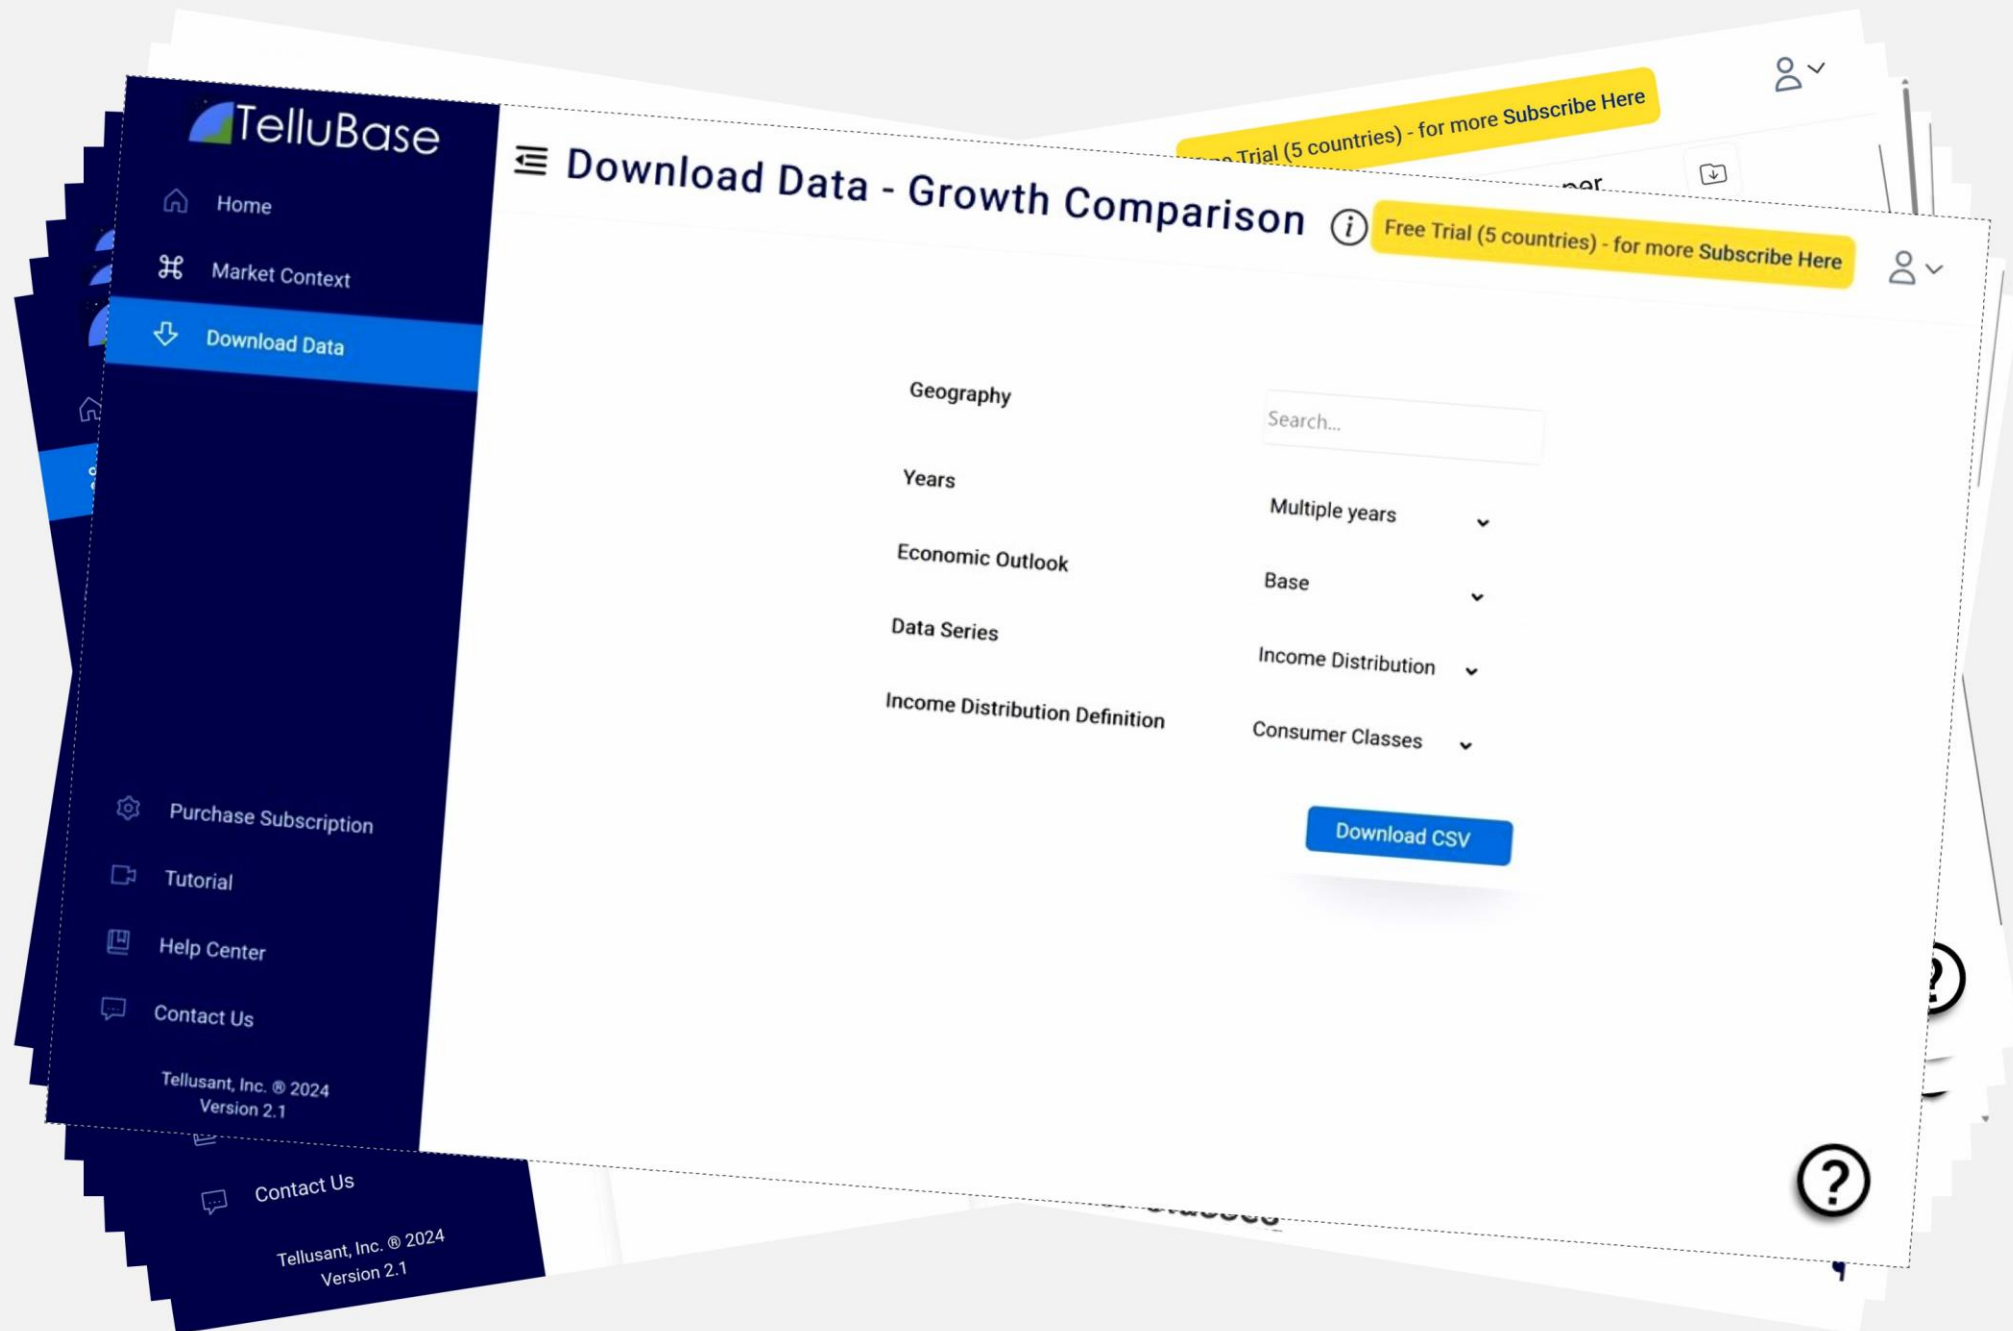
TelluBase

Home

Market Context

Download Data

Download Data - Growth Comparison

Free Trial (5 countries) - for more Subscribe Here

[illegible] Trial (5 countries) - for more Subscribe Here

Geography

Search...

Years

Multiple years

Economic Outlook

Base

Data Series

Income Distribution

Income Distribution Definition

Consumer Classes

Download CSV

Purchase Subscription

Tutorial

Help Center

Contact Us

Tellusant, Inc. ® 2024
Version 2.1

Contact Us

Tellusant, Inc. ® 2024
Version 2.1